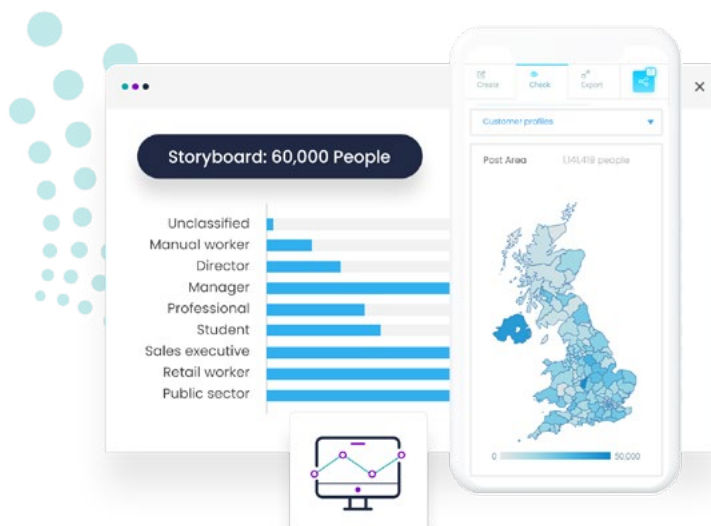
Storyboard: 60,000 People

Unclassified
Manual worker
Director
Manager
Professional
Student
Sales executive
Retail worker
Public sector

Create
Check
Export

Customer profiles

Post Area
1,141,419 people

0
50,000

×